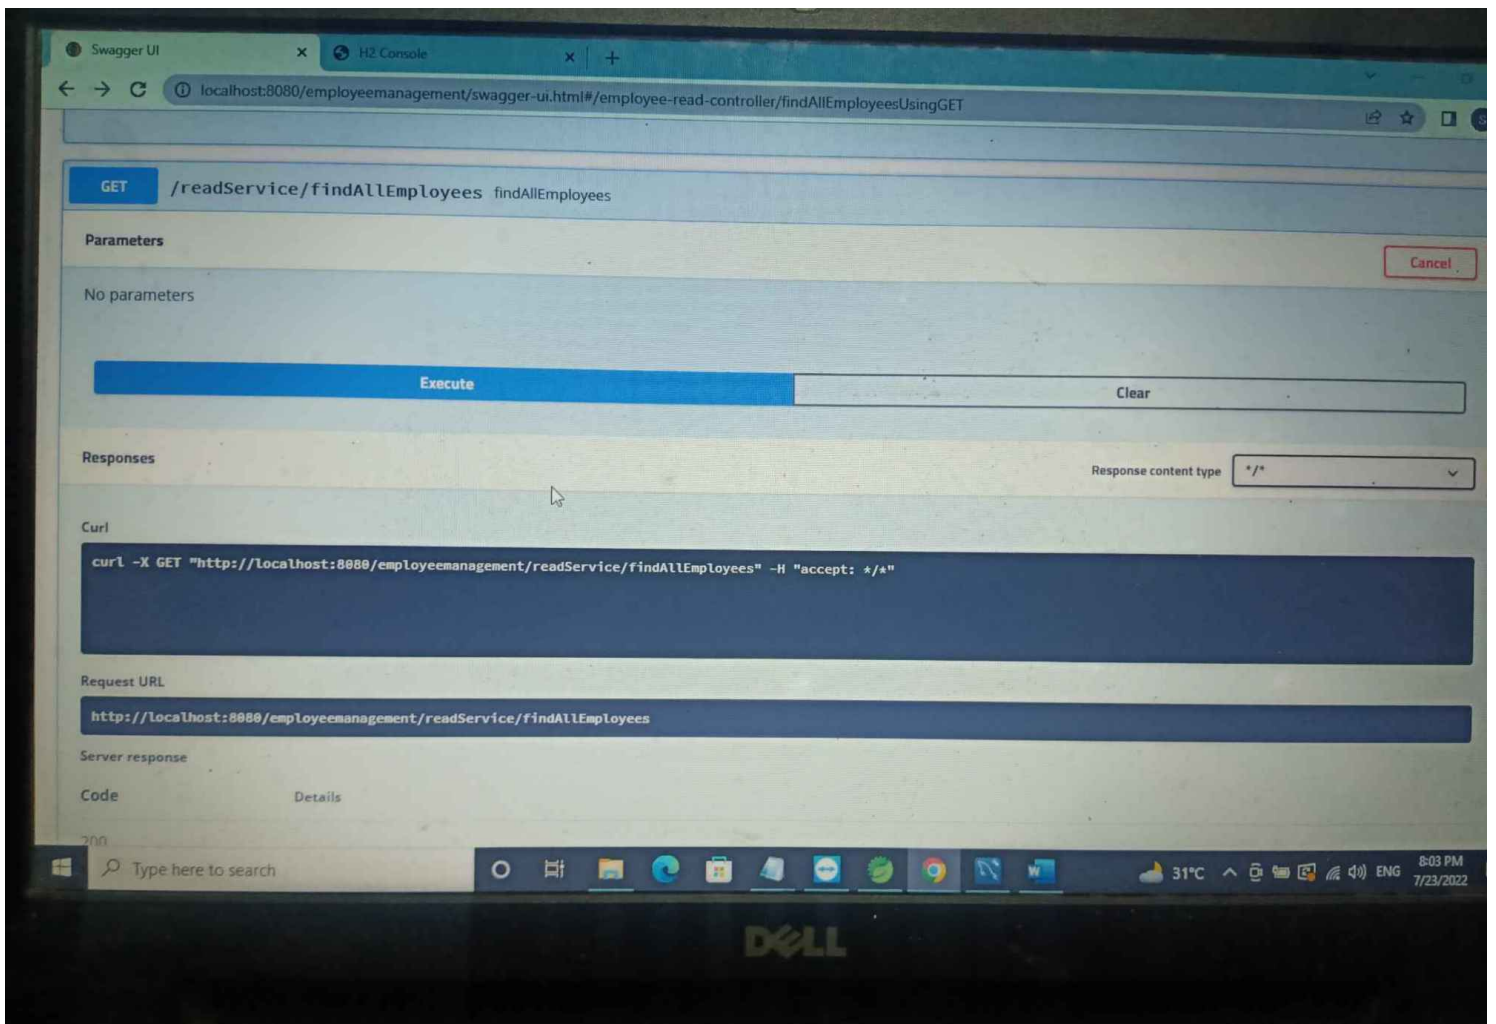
Swagger UI
H2 Console
localhost:8080/employeemanagement/swagger-ui.html#/employee-read-controller/findAllEmployeesUsingGET

GET /readService/findAllEmployees findAllEmployees

Parameters

Cancel

No parameters

Execute

Clear

Responses

Response content type */*

Curl

curl -X GET "http://localhost:8080/employeemanagement/readService/findAllEmployees" -H "accept: */*"

Request URL

http://localhost:8080/employeemanagement/readService/findAllEmployees

Server response

Code Details

200

Type here to search

31°C ENG 8:03 PM 7/23/2022

DELL